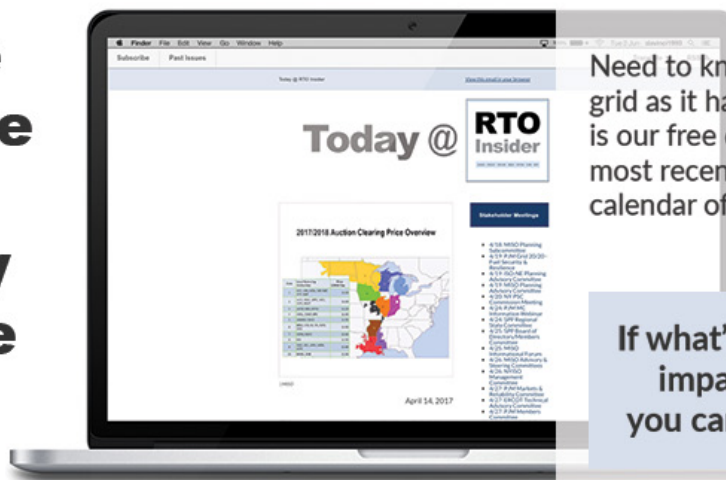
n
e
y
e

Finder File Edit View Go Window Help

Subscribe Past Issues

Today @ RTO Insider

View this email in your browser

Today @ RTO Insider

2017/2018 Auction Clearing Price Overview

Stakeholder Meetings

4/18: MISO Planning Subcommittee
4/19: PJM Grid 20/20 - Fuel Security & Resilience
4/19: ISO-NE Planning Advisory Committee
4/19: MISO Planning Advisory Committee
4/20: NY PSC Commission Meeting
4/24: PJM MC Information Webinar
4/24: SPP Regional State Committee
4/25: SPP Board of Directors/Members Committee
4/25: MISO Informational Forum
4/26: MISO Advisory & Steering Committees
4/26: NYISO Management Committee
4/27: PJM Markets & Reliability Committee
4/27: ERCOT Technical Advisory Committee
4/27: PJM Members Committee

April 14, 2017

Need to kn
grid as it ha
is our free
most recen
calendar of

If what'
impa
you ca